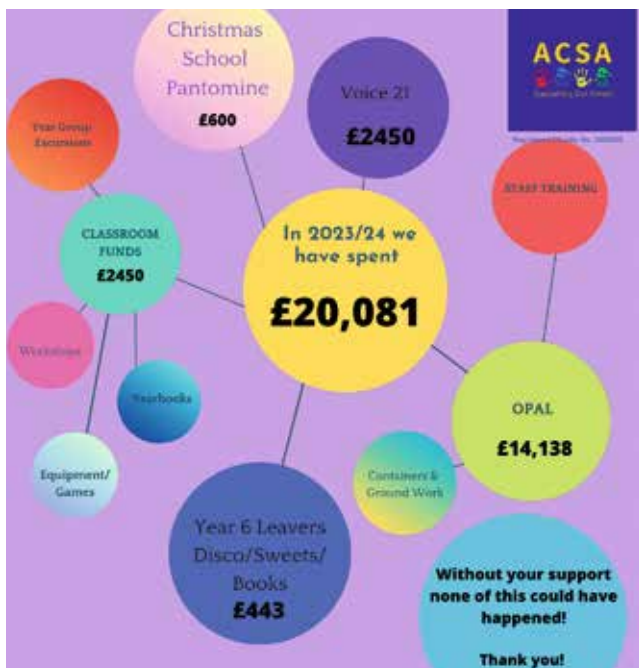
Christmas School Pantomine
£600

Voice 21
£2450

ACSA
Supporting Our School
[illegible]

Year Group Excursions

STAFF TRAINING

CLASSROOM FUNDS
£2450

In 2023/24 we have spent
£20,081

Workshops

Yearbooks

OPAL
£14,138

Equipment/ Games

Containers & Ground Work

Year 6 Leavers Disco/Sweets/ Books
£443

Without your support none of this could have happened!

Thank you!